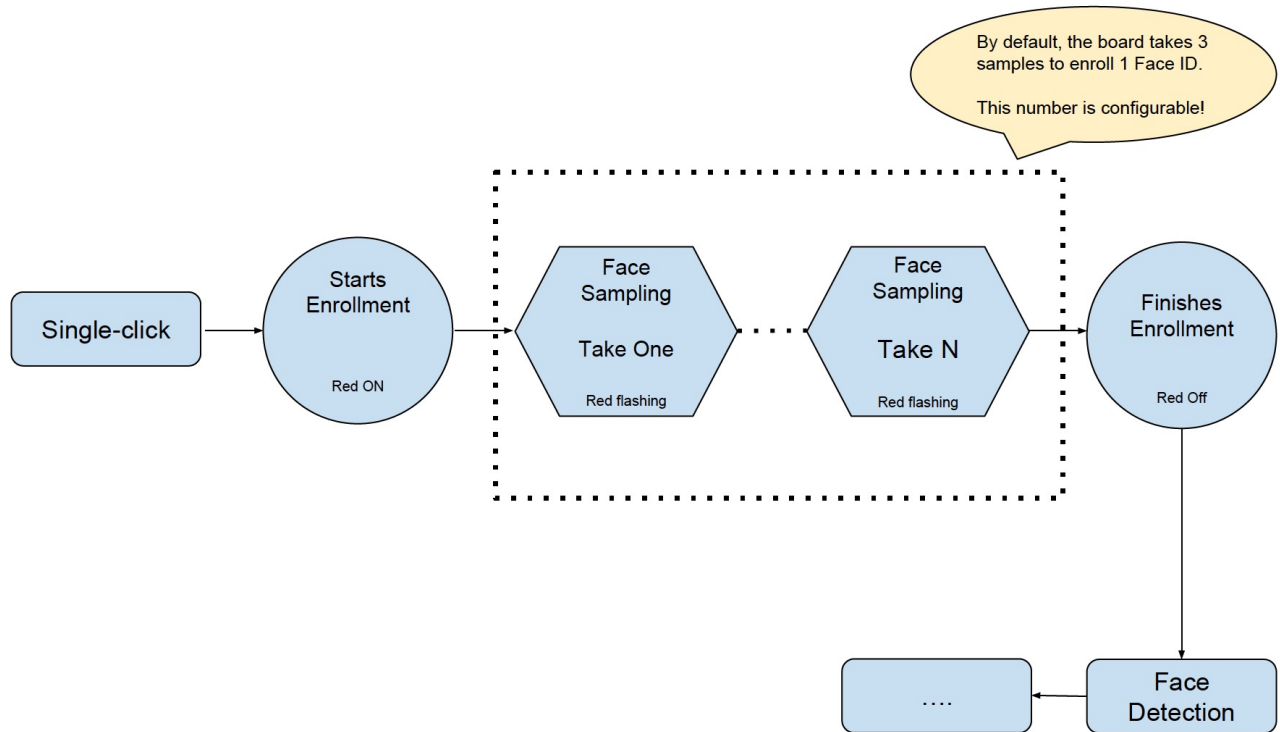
By default, the board takes 3 samples to enroll 1 Face ID.

This number is configurable!

Single-click

Starts Enrollment

Red ON

Face Sampling

Take One

Red flashing

Face Sampling

Take N

Red flashing

Finishes Enrollment

Red Off

Face Detection

....